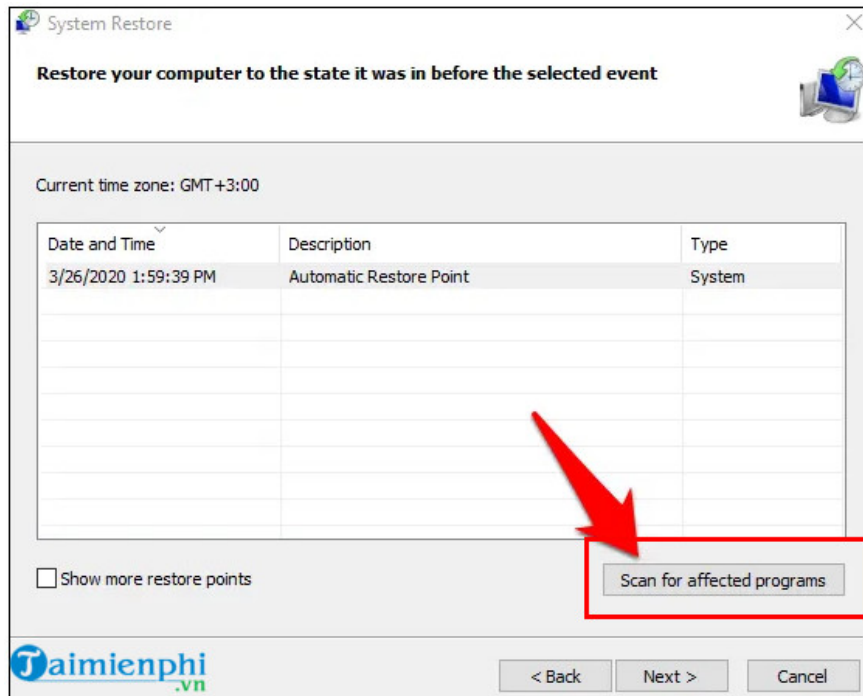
System Restore

Restore your computer to the state it was in before the selected event

Current time zone: GMT+3:00

| Date and Time | Description | Type |
|---|---|---|
| 3/26/2020 1:59:39 PM | Automatic Restore Point | System |

Show more restore points

Scan for affected programs

Taimienphi.vn

< Back

Next >

Cancel